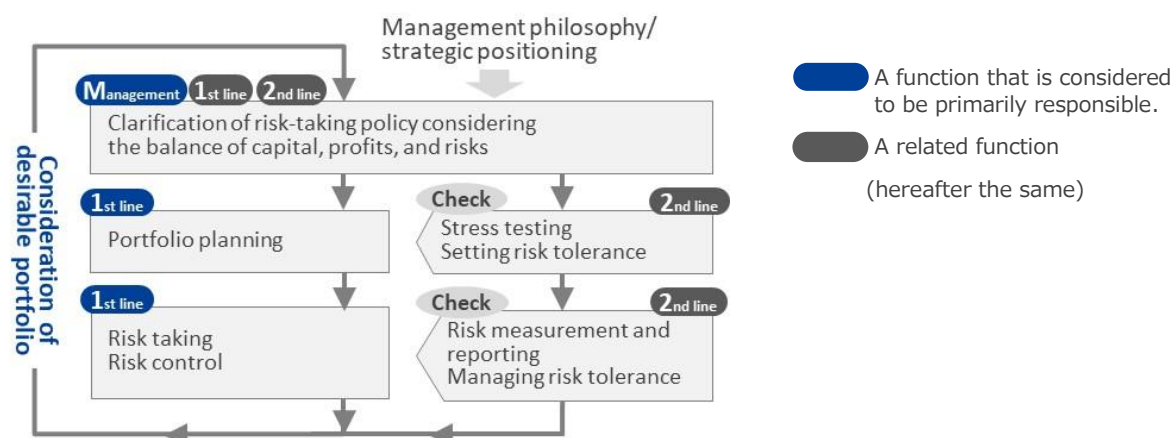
Management philosophy/ strategic positioning

Management 1st line 2nd line

Clarification of risk-taking policy considering the balance of capital, profits, and risks

Consideration of desirable portfolio

1st line

Portfolio planning

Check 2nd line

Stress testing
Setting risk tolerance

1st line

Risk taking
Risk control

Check 2nd line

Risk measurement and reporting
Managing risk tolerance

A function that is considered to be primarily responsible.

A related function

(hereafter the same)